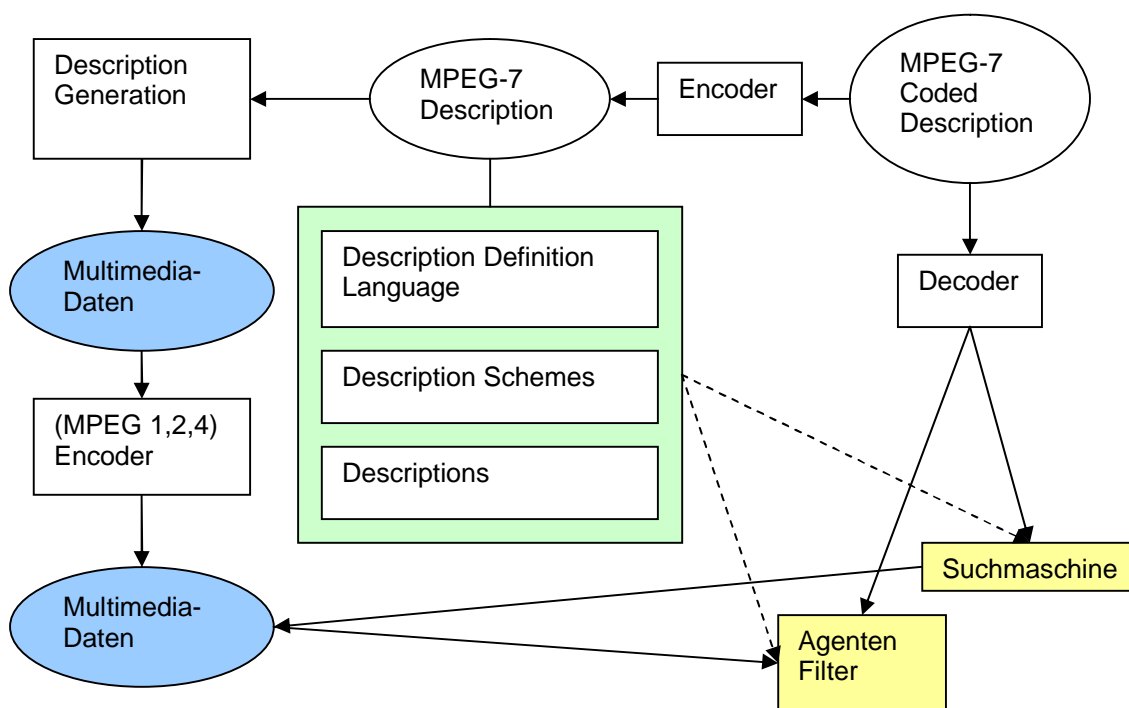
Description Generation

MPEG-7 Description

Encoder

MPEG-7 Coded Description

Multimedia-Daten

Description Definition Language

Description Schemes

Descriptions

Decoder

(MPEG 1,2,4) Encoder

Suchmaschine

Multimedia-Daten

Agenten Filter